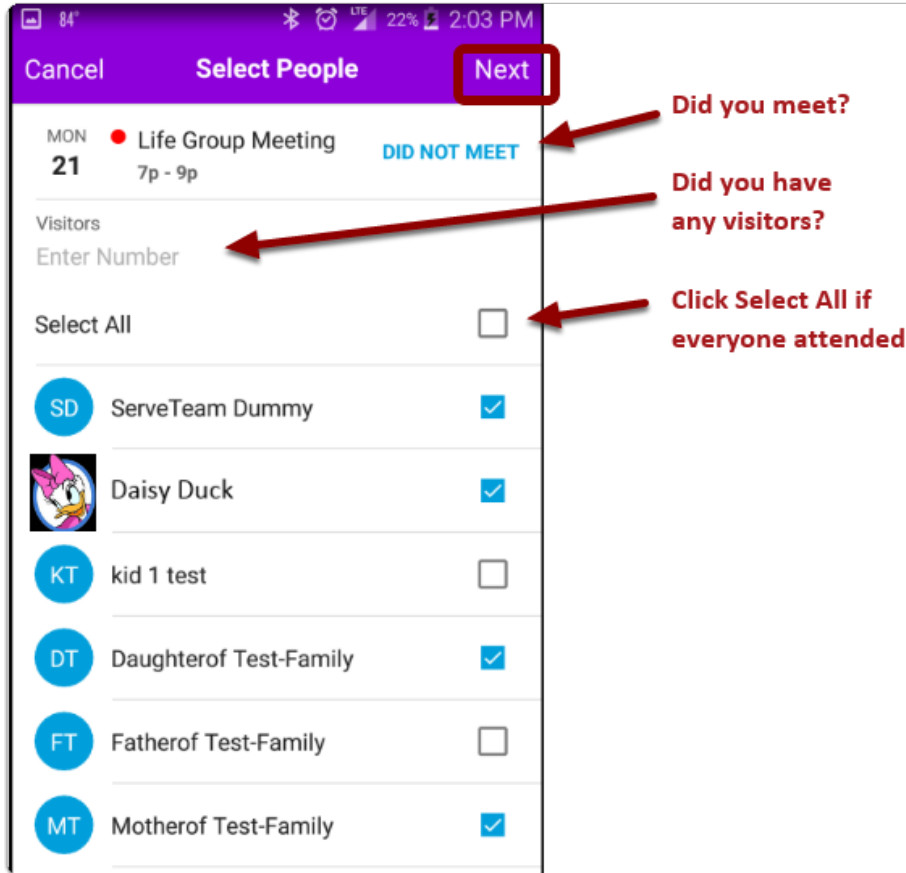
84° LTE 22% 2:03 PM

Cancel Select People Next

MON 21 Life Group Meeting 7p - 9p DID NOT MEET

Visitors
Enter Number

Select All

SD ServeTeam Dummy

Daisy Duck

KT kid 1 test

DT Daughterof Test-Family

FT Fatherof Test-Family

MT Motherof Test-Family

Did you meet?

Did you have any visitors?

Click Select All if everyone attended